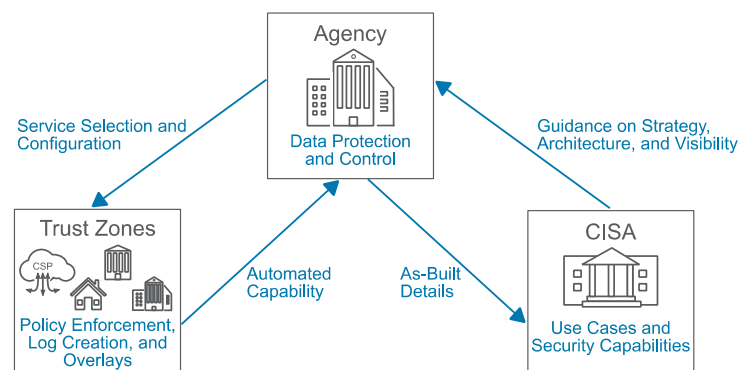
Agency

Data Protection and Control

Service Selection and Configuration

Guidance on Strategy, Architecture, and Visibility

Trust Zones

CSP

Policy Enforcement, Log Creation, and Overlays

Automated Capability

As-Built Details

CISA

Use Cases and Security Capabilities